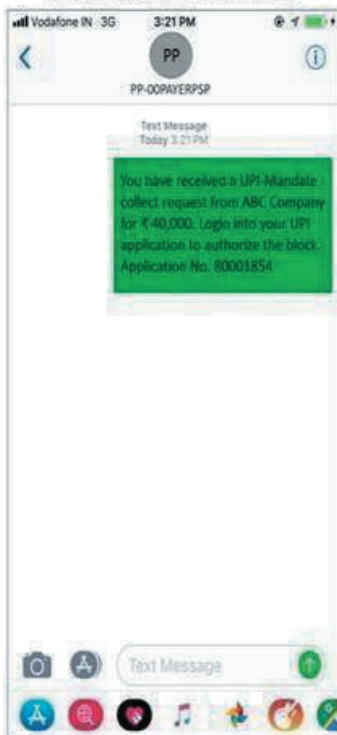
Vodafone IN 3G 3:21 PM

PP
PP-00PAYERPSP

Text Message
Today 3:21 PM

You have received a UPI-Mandate collect request from ABC Company for ₹ 40,000. Login into your UPI application to authorize the block. Application No. 80001854

Text Message